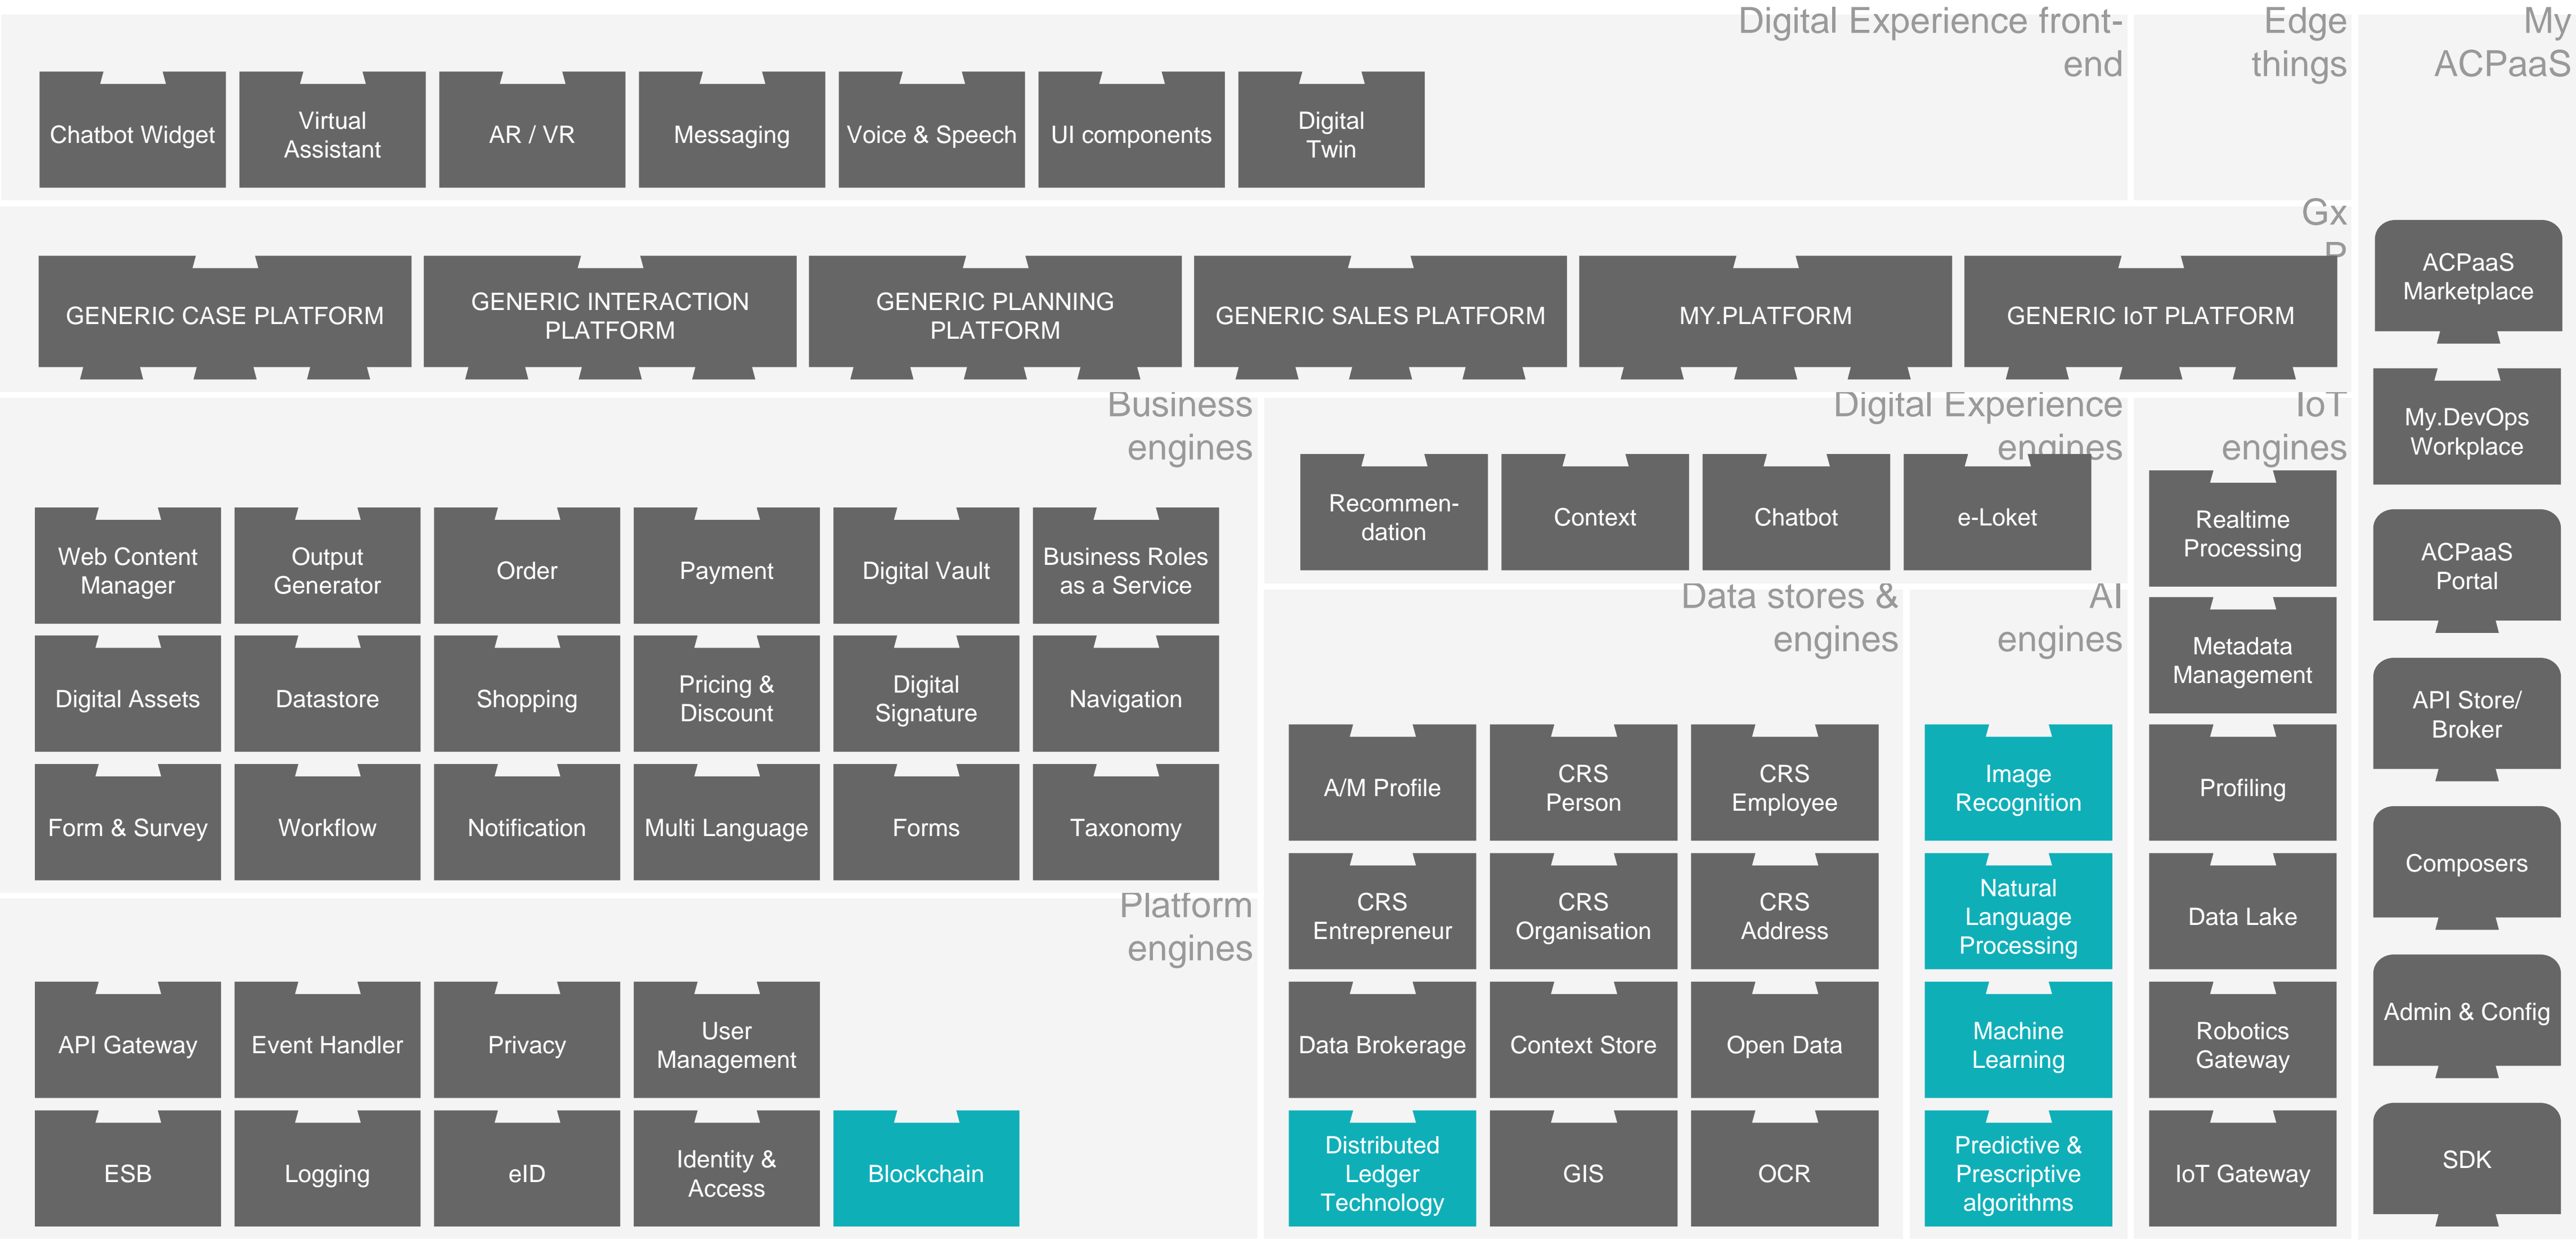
Digital Experience front-end

Edge things

My ACPaaS

Chatbot Widget

Virtual Assistant

AR / VR

Messaging

Voice & Speech

UI components

Digital Twin

GxP

GENERIC CASE PLATFORM

GENERIC INTERACTION PLATFORM

GENERIC PLANNING PLATFORM

GENERIC SALES PLATFORM

MY.PLATFORM

GENERIC IoT PLATFORM

ACPaaS Marketplace

Business engines

Digital Experience engines

IoT engines

My.DevOps Workplace

Recommen-dation

Context

Chatbot

e-Loket

Realtime Processing

Web Content Manager

Output Generator

Order

Payment

Digital Vault

Business Roles as a Service

ACPaaS Portal

Data stores & engines

AI engines

Metadata Management

Digital Assets

Datastore

Shopping

Pricing & Discount

Digital Signature

Navigation

API Store/ Broker

A/M Profile

CRS Person

CRS Employee

Image Recognition

Profiling

Form & Survey

Workflow

Notification

Multi Language

Forms

Taxonomy

Composers

Platform engines

CRS Entrepreneur

CRS Organisation

CRS Address

Natural Language Processing

Data Lake

API Gateway

Event Handler

Privacy

User Management

Data Brokerage

Context Store

Open Data

Machine Learning

Robotics Gateway

Admin & Config

ESB

Logging

eID

Identity & Access

Blockchain

Distributed Ledger Technology

GIS

OCR

Predictive & Prescriptive algorithms

IoT Gateway

SDK